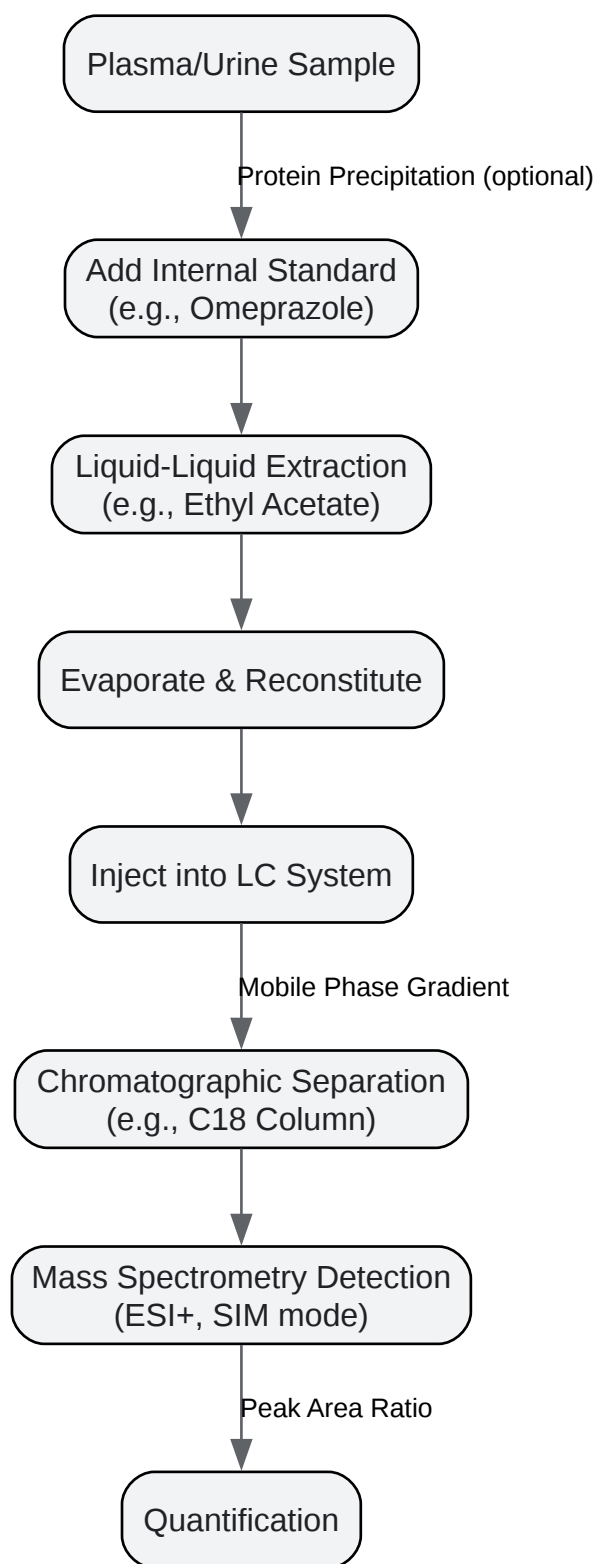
Plasma/Urine Sample

Protein Precipitation (optional)

Add Internal Standard
(e.g., Omeprazole)

Liquid-Liquid Extraction
(e.g., Ethyl Acetate)

Evaporate & Reconstitute

Inject into LC System

Mobile Phase Gradient

Chromatographic Separation
(e.g., C18 Column)

Mass Spectrometry Detection
(ESI+, SIM mode)

Peak Area Ratio

Quantification